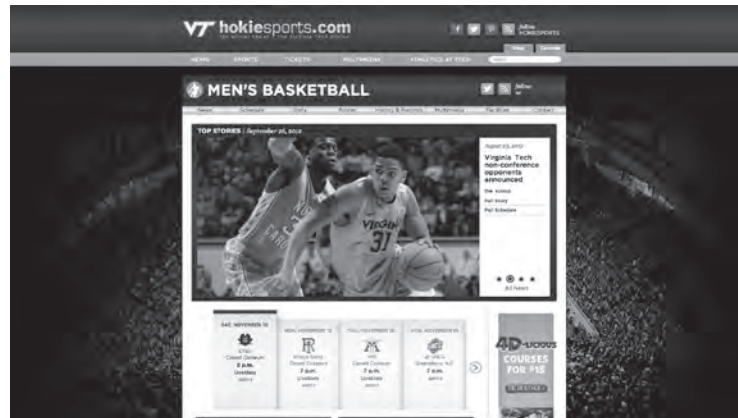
VT hokiesports.com

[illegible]

Follow HOKIESPORTS

NEWS SPORTS TICKETS MULTIMEDIA ATHLETICS AT TECH

MEN'S BASKETBALL

Follow us

News Schedule Stats Roster History & Records Multimedia Facilities Contact

TOP STORIES | September 26, 2012

August 23, 2012

Virginia Tech non-conference opponents announced

Full Story

Full Schedule

All News

NORTH CAROLINA 3

VIRGINIA 31

SAT, NOVEMBER 10

MON, NOVEMBER 12

THU, NOVEMBER 15

SAT, NOVEMBER 17

7 p.m.

7 p.m.

7 p.m.

7 p.m.

4D-LICIOUS COURSES FOR $15

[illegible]